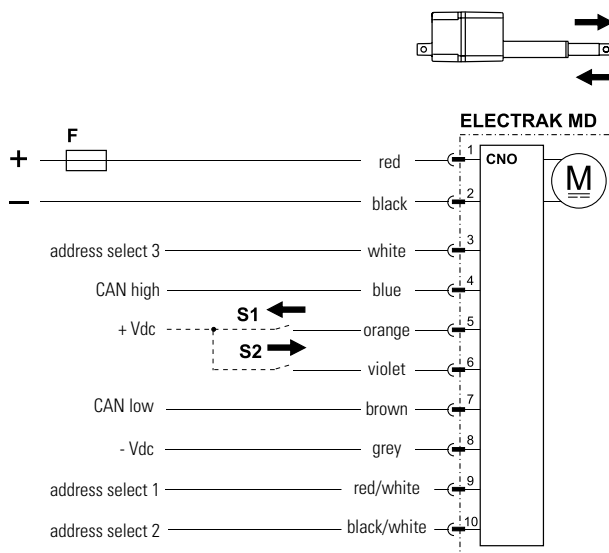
ELECTRAK MD

F

+

–

red

black

address select 3

white

CAN high

blue

S1

+ Vdc

orange

S2

violet

CAN low

brown

- Vdc

grey

address select 1

red/white

address select 2

black/white

1
2
3
4
5
6
7
8
9
10

CNO

M